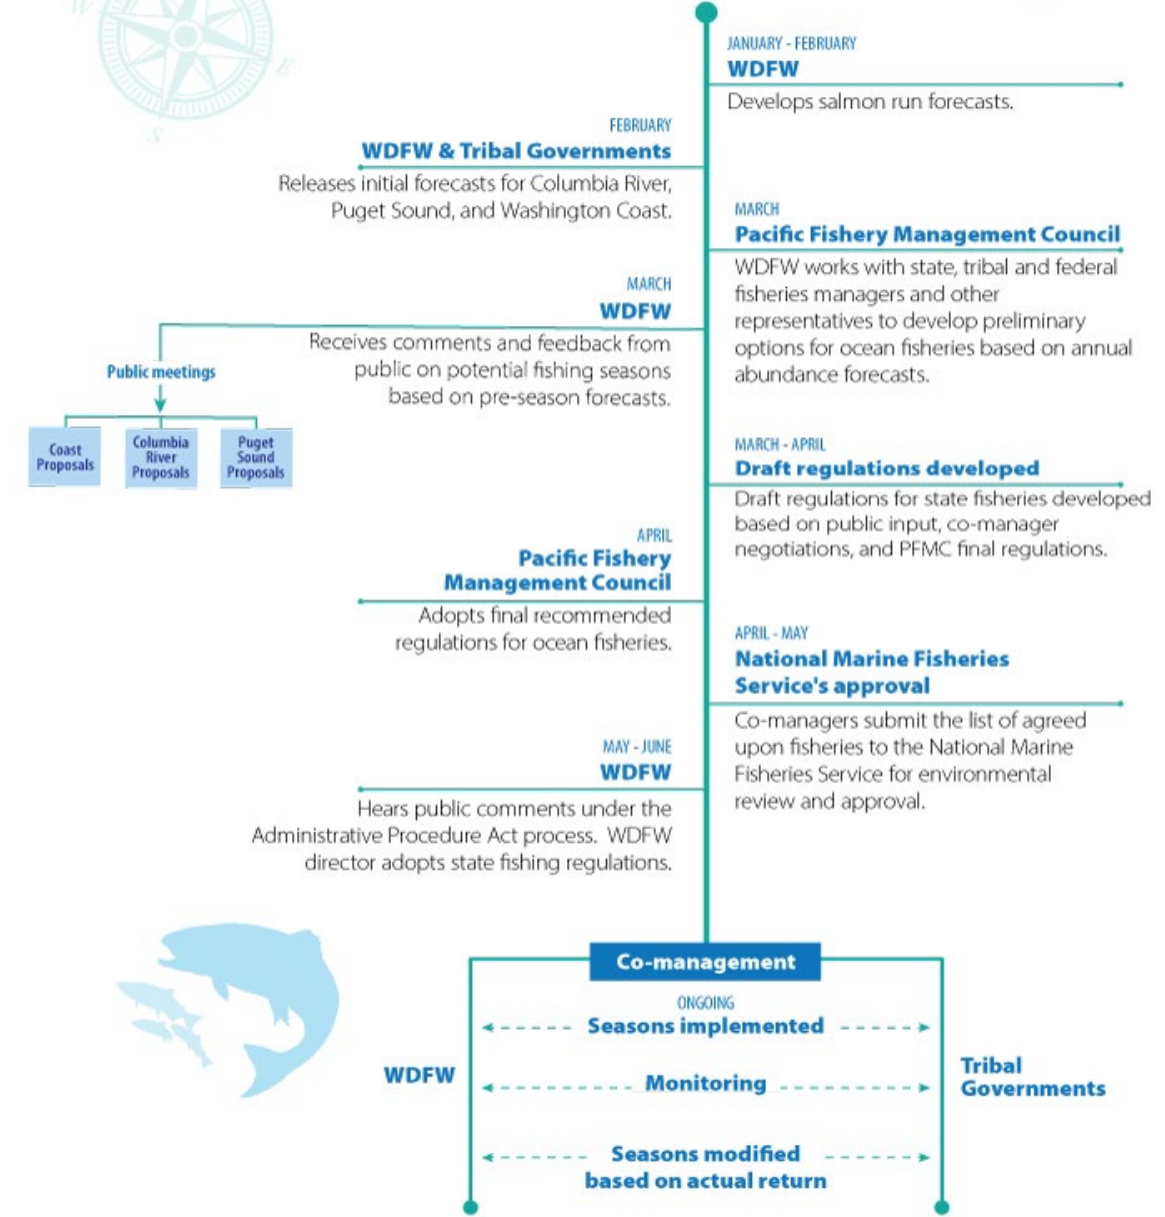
JANUARY - FEBRUARY
WDFW
Develops salmon run forecasts.

FEBRUARY
WDFW & Tribal Governments
Releases initial forecasts for Columbia River, Puget Sound, and Washington Coast.

MARCH
Pacific Fishery Management Council
WDFW works with state, tribal and federal fisheries managers and other representatives to develop preliminary options for ocean fisheries based on annual abundance forecasts.

MARCH
WDFW
Receives comments and feedback from public on potential fishing seasons based on pre-season forecasts.

Public meetings

Coast Proposals

Columbia River Proposals

Puget Sound Proposals

MARCH - APRIL
Draft regulations developed
Draft regulations for state fisheries developed based on public input, co-manager negotiations, and PFMC final regulations.

APRIL
Pacific Fishery Management Council
Adopts final recommended regulations for ocean fisheries.

APRIL - MAY
National Marine Fisheries Service's approval
Co-managers submit the list of agreed upon fisheries to the National Marine Fisheries Service for environmental review and approval.

MAY - JUNE
WDFW
Hears public comments under the Administrative Procedure Act process. WDFW director adopts state fishing regulations.

Co-management

ONGOING
Seasons implemented

WDFW

Monitoring

Tribal Governments

Seasons modified based on actual return